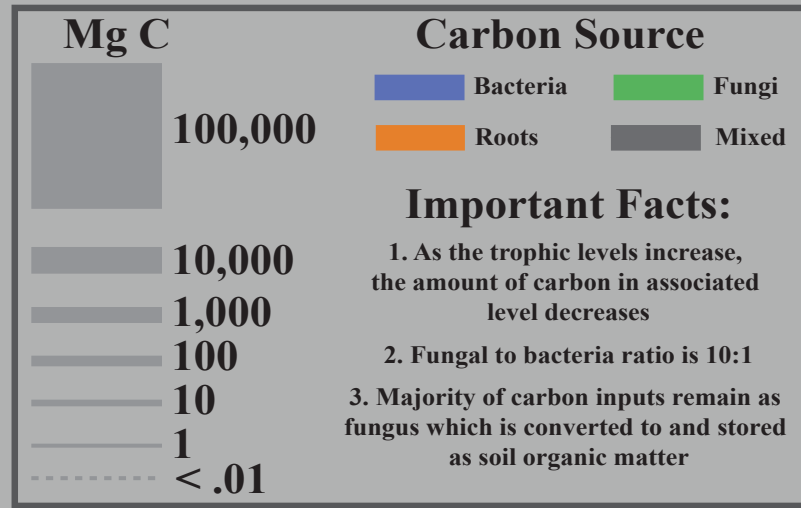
Mg C

100,000

10,000

1,000

100

10

1

< .01

Carbon Source

Bacteria

Fungi

Roots

Mixed

Important Facts:

1. As the trophic levels increase, the amount of carbon in associated level decreases

2. Fungal to bacteria ratio is 10:1

3. Majority of carbon inputs remain as fungus which is converted to and stored as soil organic matter